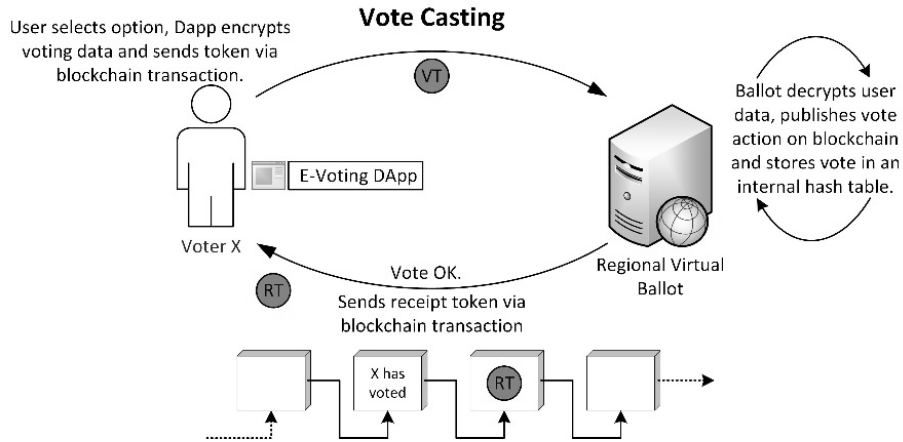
Vote Casting

User selects option, Dapp encrypts voting data and sends token via blockchain transaction.

VT

Ballot decrypts user data, publishes vote action on blockchain and stores vote in an internal hash table.

E-Voting DApp

Voter X

Regional Virtual Ballot

RT

Vote OK. Sends receipt token via blockchain transaction

X has voted

RT